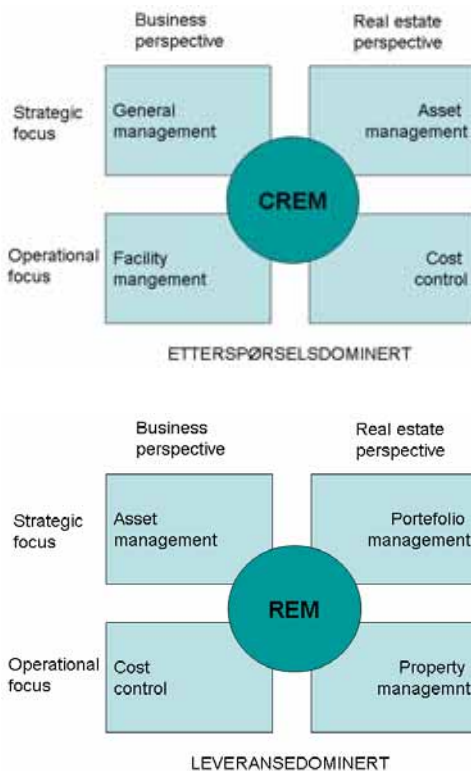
Business perspective

Real estate perspective

Strategic focus

General management

Asset management

CREM

Operational focus

Facility mangement

Cost control

ETTERSPØRSELSDOMINERT

Business perspective

Real estate perspective

Strategic focus

Asset management

Portefolio management

REM

Operational focus

Cost control

Property managemnt

LEVERANSEDOMINERT